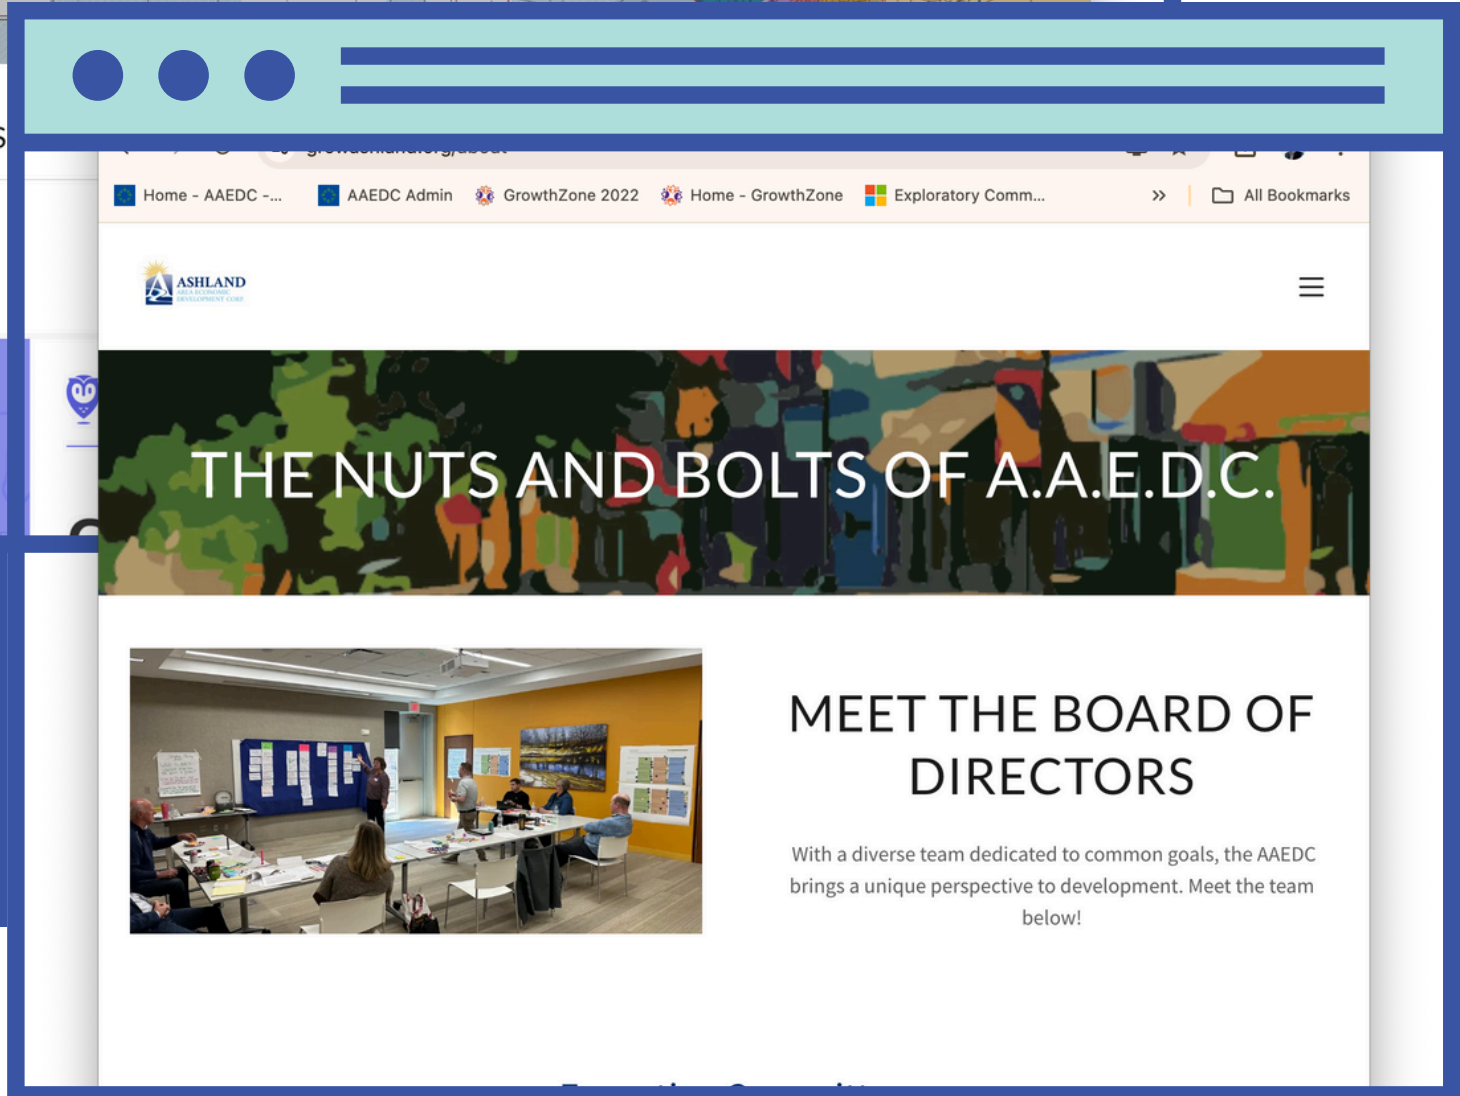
Home - AAEDC -... AAEDC Admin GrowthZone 2022 Home - GrowthZone Exploratory Comm... » All Bookmarks

ASHLAND AREA ECONOMIC DEVELOPMENT CORP

THE NUTS AND BOLTS OF A.A.E.D.C.

MEET THE BOARD OF DIRECTORS

With a diverse team dedicated to common goals, the AAEDC brings a unique perspective to development. Meet the team below!

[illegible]